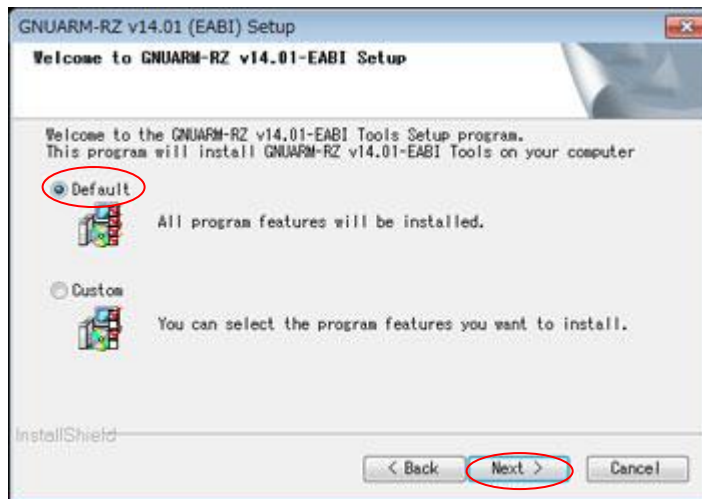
GNUARM-RZ v14.01 (EABI) Setup

Welcome to GNUARM-RZ v14.01-EABI Setup

Welcome to the GNUARM-RZ v14.01-EABI Tools Setup program.
This program will install GNUARM-RZ v14.01-EABI Tools on your computer

Default

All program features will be installed.

Custom

You can select the program features you want to install.

InstallShield

< Back
Next >
Cancel